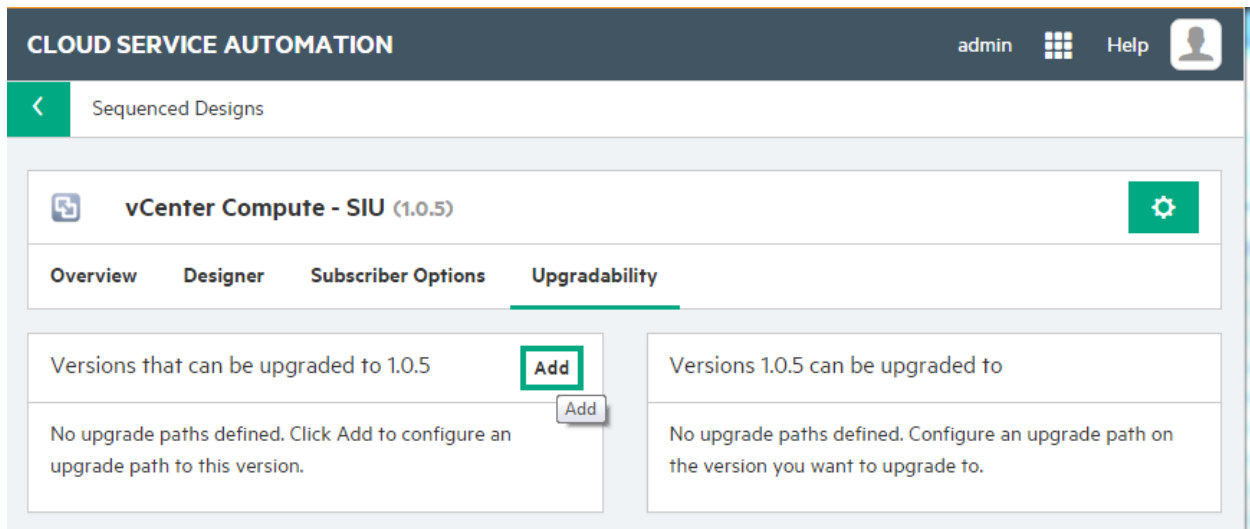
CLOUD SERVICE AUTOMATION

admin Help

Sequenced Designs

vCenter Compute - SIU (1.0.5)

Overview Designer Subscriber Options Upgradability

Versions that can be upgraded to 1.0.5

Add

Add

No upgrade paths defined. Click Add to configure an upgrade path to this version.

Versions 1.0.5 can be upgraded to

No upgrade paths defined. Configure an upgrade path on the version you want to upgrade to.